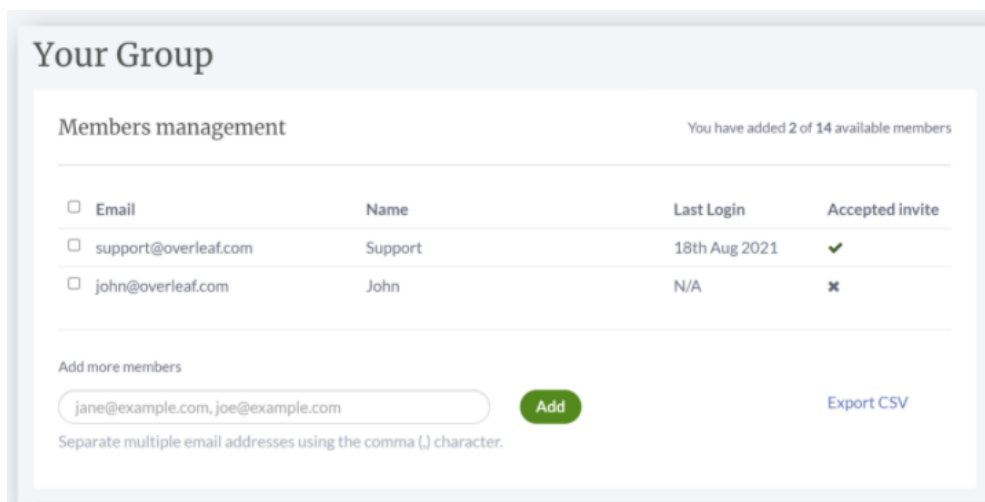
Your Group

Members management

You have added 2 of 14 available members

| Email | Name | Last Login | Accepted invite |
|---|---|---|---|
| support@overleaf.com | Support | 18th Aug 2021 | ✔ |
| john@overleaf.com | John | N/A | ✖ |

Add more members

jane@example.com, joe@example.com

Add

Export CSV

Separate multiple email addresses using the comma (,) character.